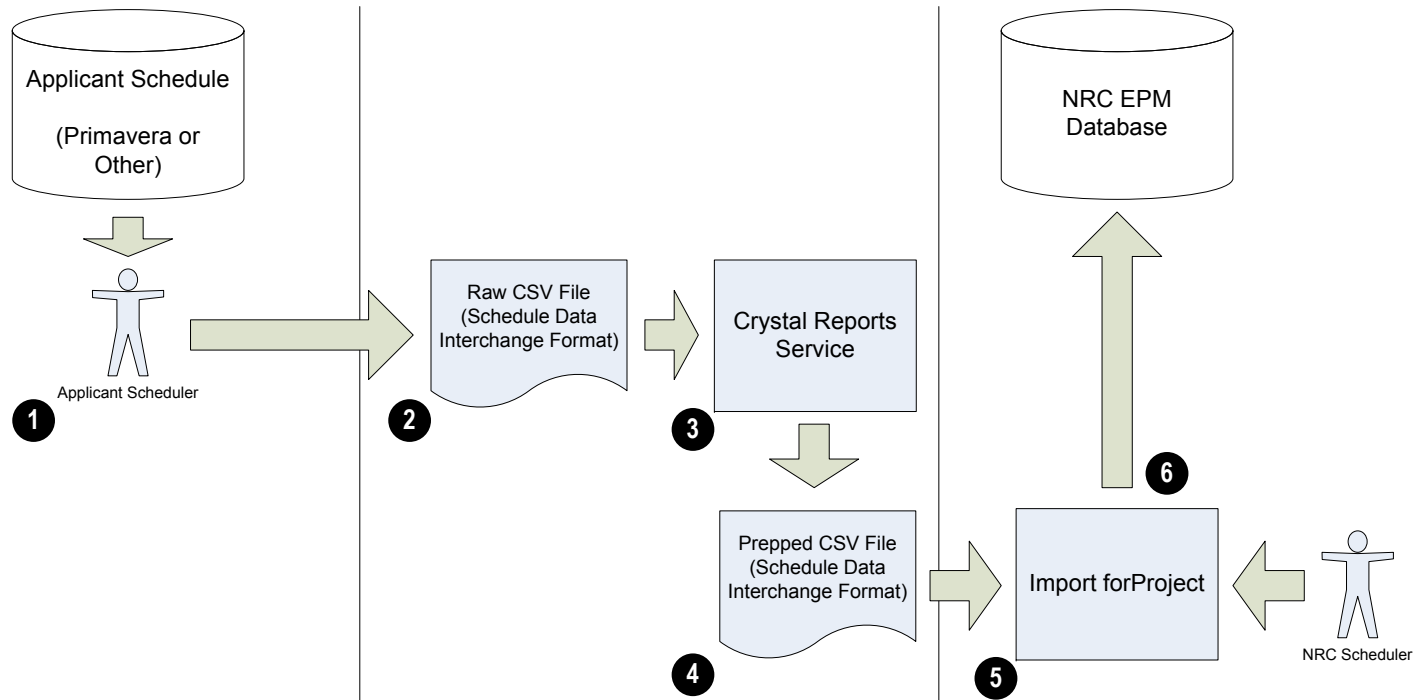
Applicant Schedule

(Primavera or Other)

Applicant Scheduler

1

Raw CSV File (Schedule Data Interchange Format)

2

Crystal Reports Service

3

Prepped CSV File (Schedule Data Interchange Format)

4

NRC EPM Database

6

Import forProject

5

NRC Scheduler